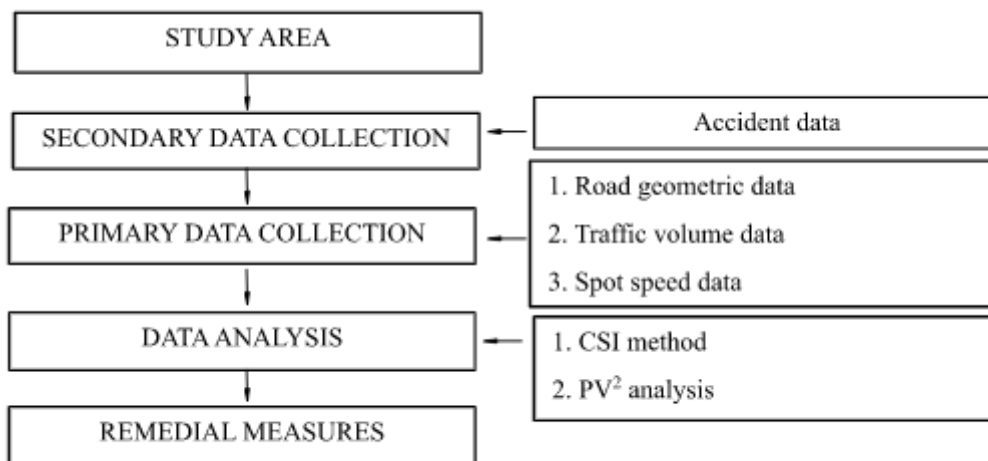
STUDY AREA

SECONDARY DATA COLLECTION

Accident data

PRIMARY DATA COLLECTION

1. Road geometric data

2. Traffic volume data

3. Spot speed data

DATA ANALYSIS

1. CSI method

2. $PV^2$ analysis

REMEDIAL MEASURES